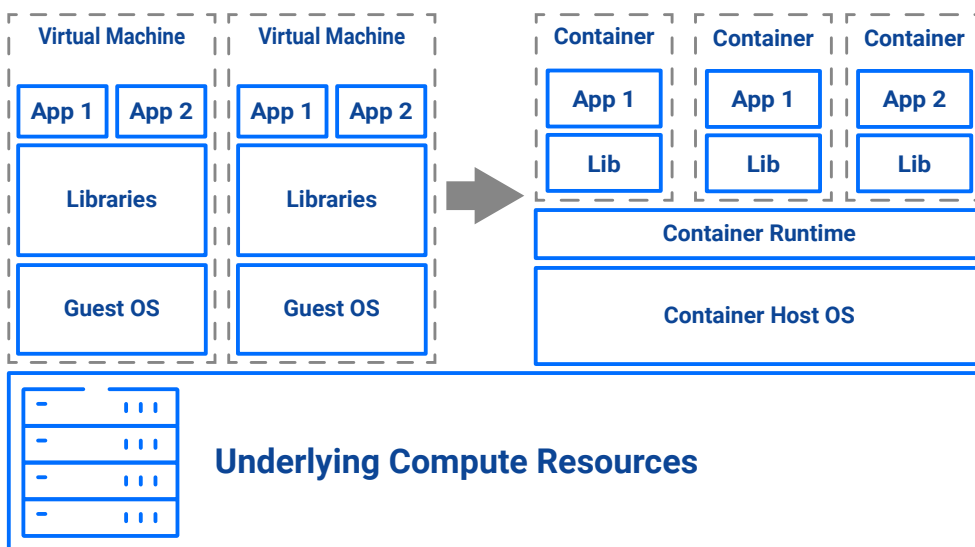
Virtual Machine

App 1

App 2

Libraries

Guest OS

Virtual Machine

App 1

App 2

Libraries

Guest OS

Container

App 1

Lib

Container

App 1

Lib

Container

App 2

Lib

Container Runtime

Container Host OS

Underlying Compute Resources